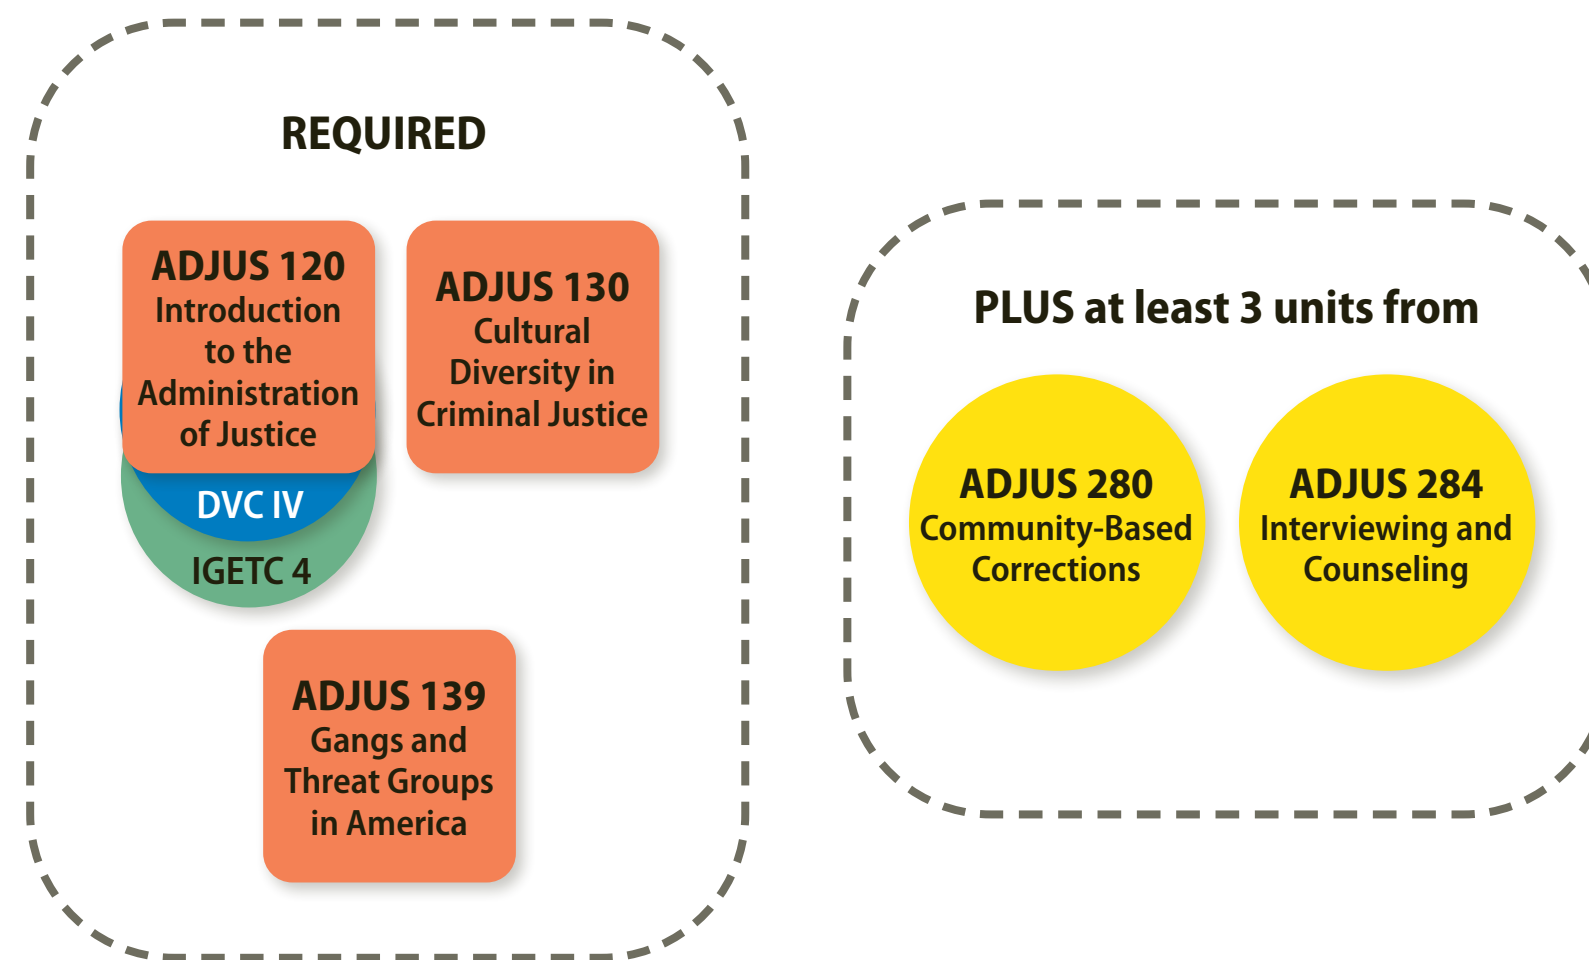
REQUIRED

ADJUS 120
Introduction to the Administration of Justice

DVC IV

IGETC 4

ADJUS 130
Cultural Diversity in Criminal Justice

ADJUS 139
Gangs and Threat Groups in America

PLUS at least 3 units from

ADJUS 280
Community-Based Corrections

ADJUS 284
Interviewing and Counseling